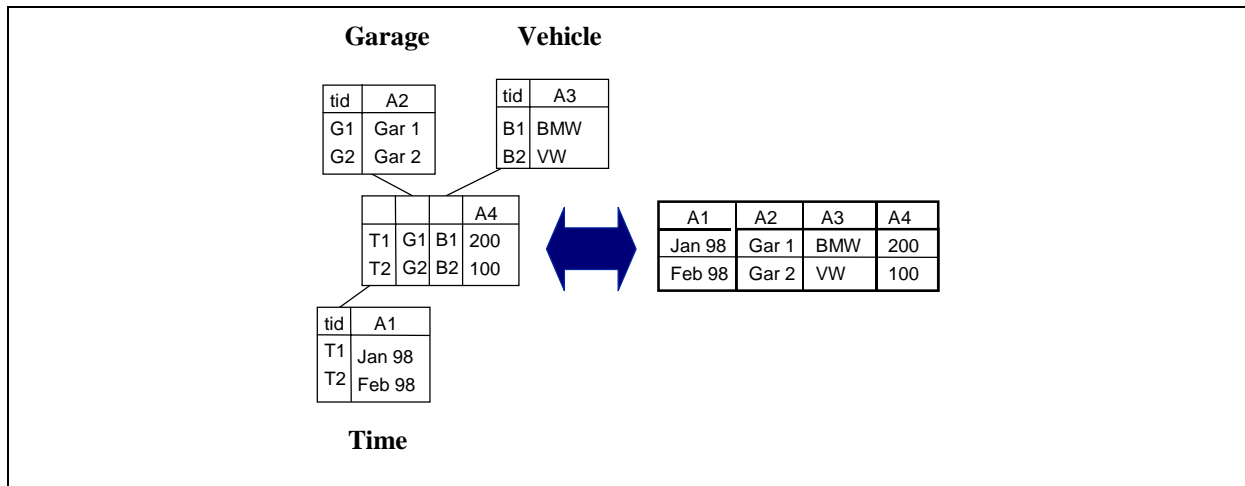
**Garage**

| tid | A2 |
|---|---|
| G1 | Gar 1 |
| G2 | Gar 2 |

**Vehicle**

| tid | A3 |
|---|---|
| B1 | BMW |
| B2 | VW |

| | | | A4 |
|---|---|---|---|
| T1 | G1 | B1 | 200 |
| T2 | G2 | B2 | 100 |

| tid | A1 |
|---|---|
| T1 | Jan 98 |
| T2 | Feb 98 |

**Time**

| A1 | A2 | A3 | A4 |
|---|---|---|---|
| Jan 98 | Gar 1 | BMW | 200 |
| Feb 98 | Gar 2 | VW | 100 |